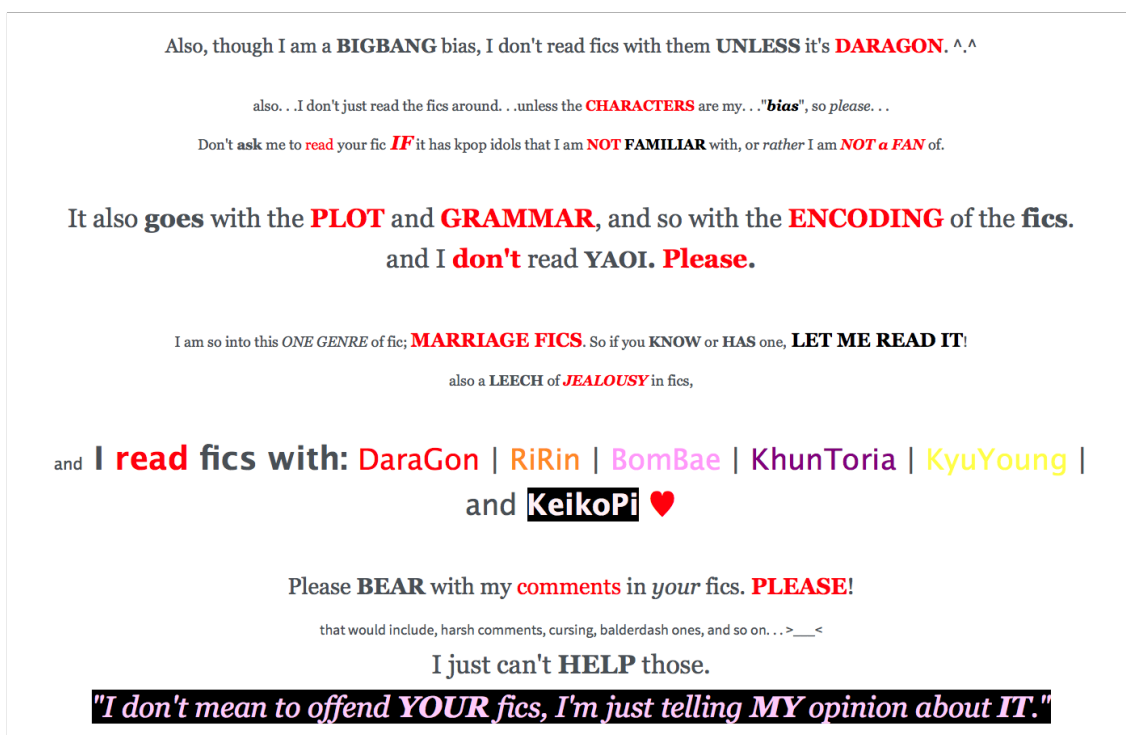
Also, though I am a BIGBANG bias, I don't read fics with them UNLESS it's DARAGON. ^.^

also. . .I don't just read the fics around. . .unless the CHARACTERS are my. . ."bias", so please. . .

Don't ask me to read your fic IF it has kpop idols that I am NOT FAMILIAR with, or rather I am NOT a FAN of.

It also goes with the PLOT and GRAMMAR, and so with the ENCODING of the fics. and I don't read YAOI. Please.

I am so into this ONE GENRE of fic; MARRIAGE FICS. So if you KNOW or HAS one, LET ME READ IT!

also a LEECH of JEALOUSY in fics,

and I read fics with: DaraGon | RiRin | BomBae | KhunToria | KyuYoung | and KeikoPi ♥

Please BEAR with my comments in your fics. PLEASE!

that would include, harsh comments, cursing, balderdash ones, and so on. . . >___<

I just can't HELP those.

"I don't mean to offend YOUR fics, I'm just telling MY opinion about IT."